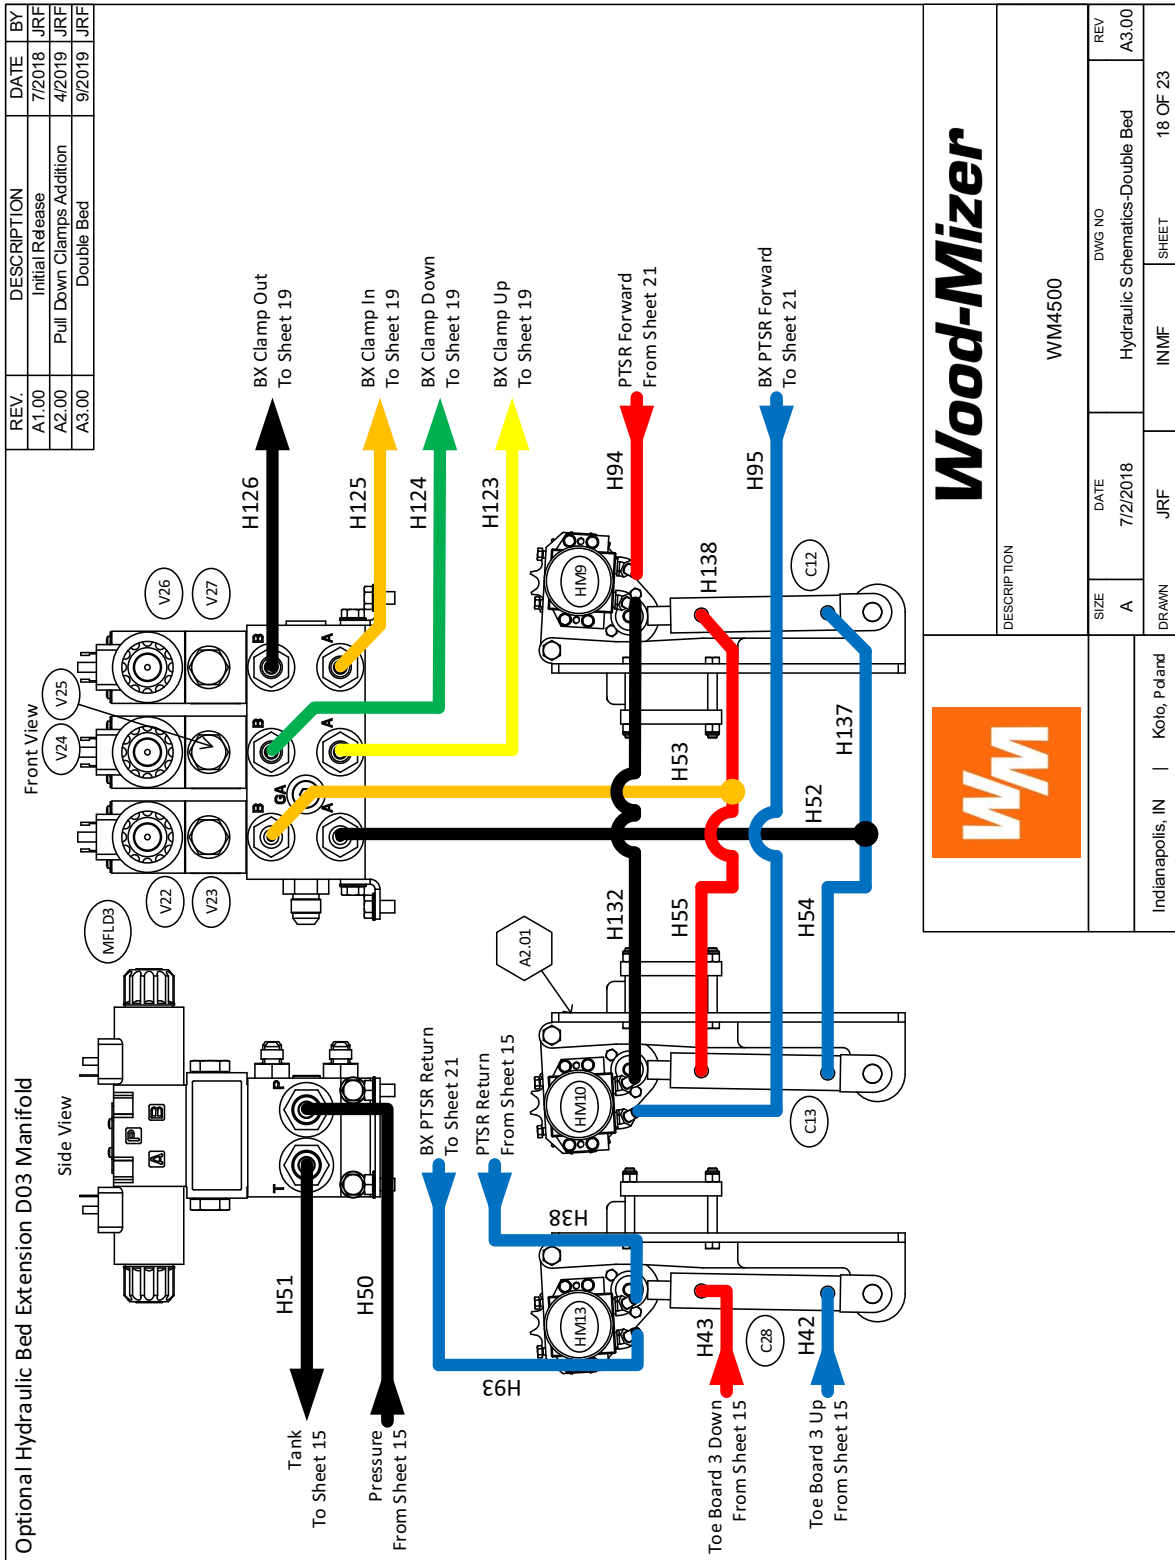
| REV. | DESCRIPTION | DATE | BY |
|---|---|---|---|
| A1.00 | Initial Release | 7/2018 | JRF |
| A2.00 | Pull Down Clamps Addition | 4/2019 | JRF |
| A3.00 | Double Bed | 9/2019 | JRF |

Optional Hydraulic Bed Extension D03 Manifold

Side View

Front View

MFLD3
V22
V23
V24
V25
V26
V27

B
A
B
A
GA
B
A
P
T
B
P
A

BX Clamp Out
To Sheet 19

BX Clamp In
To Sheet 19

BX Clamp Down
To Sheet 19

BX Clamp Up
To Sheet 19

PTSR Forward
From Sheet 21

BX PTSR Forward
To Sheet 21

H126
H125
H124
H123
H94
H95
H138
H137
H53
H52
H132
H55
H54
H51
H50
H38
H93
H43
H42

HM9
HM10
HM13
C12
C13
C28
A2.01

BX PTSR Return
To Sheet 21

PTSR Return
From Sheet 15

Tank
To Sheet 15

Pressure
From Sheet 15

Toe Board 3 Down
From Sheet 15

Toe Board 3 Up
From Sheet 15

Wood-Mizer

WM

Indianapolis, IN | Koło, Poland

DESCRIPTION
WM4500

SIZE
A
DATE
7/2/2018
DWG NO
Hydraulic Schematics-Double Bed
REV
A3.00
DRAWN
JRF
INMF
SHEET
18 OF 23